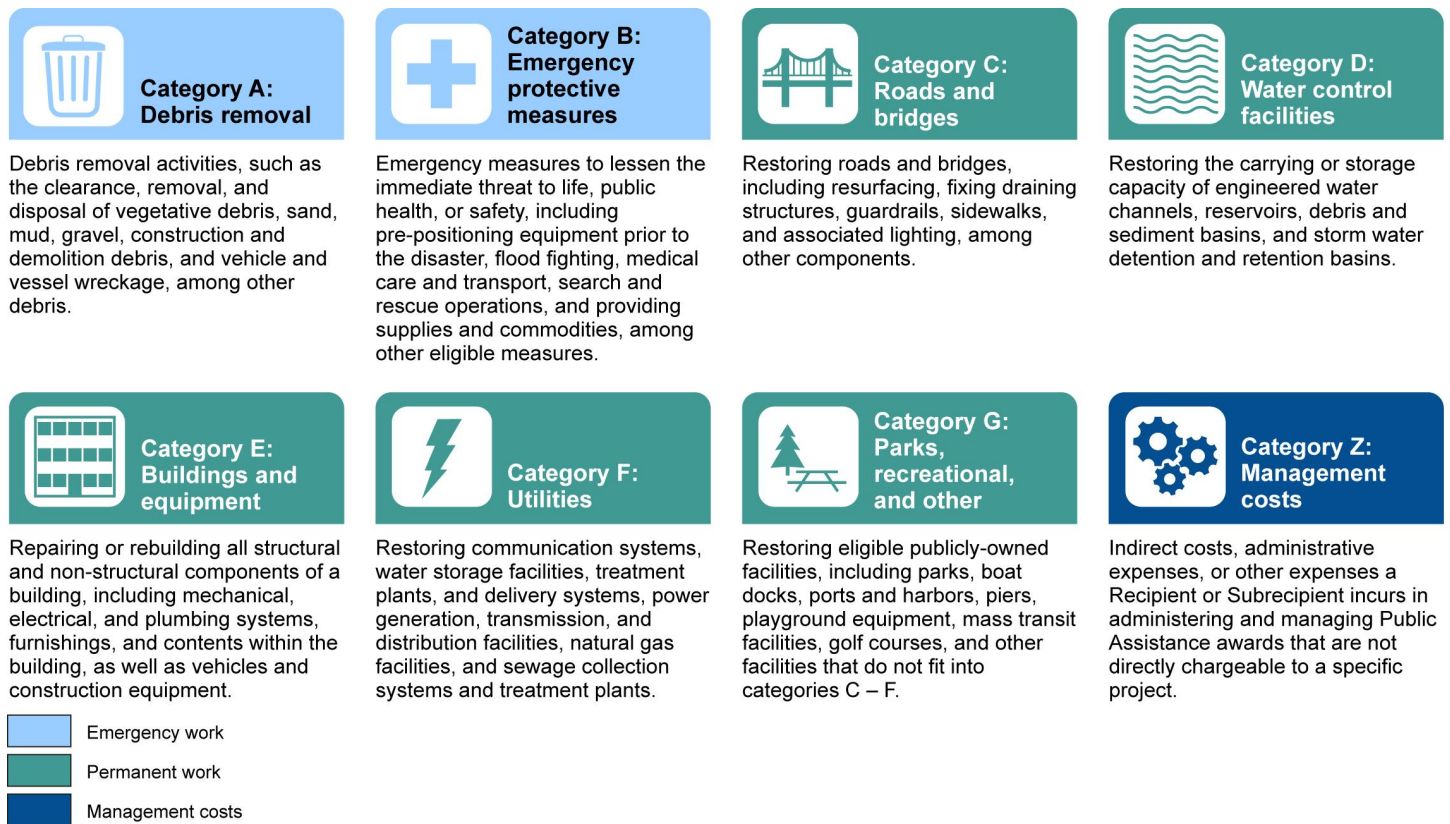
Category A: Debris removal

Debris removal activities, such as the clearance, removal, and disposal of vegetative debris, sand, mud, gravel, construction and demolition debris, and vehicle and vessel wreckage, among other debris.

Category B: Emergency protective measures

Emergency measures to lessen the immediate threat to life, public health, or safety, including pre-positioning equipment prior to the disaster, flood fighting, medical care and transport, search and rescue operations, and providing supplies and commodities, among other eligible measures.

Category C: Roads and bridges

Restoring roads and bridges, including resurfacing, fixing draining structures, guardrails, sidewalks, and associated lighting, among other components.

Category D: Water control facilities

Restoring the carrying or storage capacity of engineered water channels, reservoirs, debris and sediment basins, and storm water detention and retention basins.

Category E: Buildings and equipment

Repairing or rebuilding all structural and non-structural components of a building, including mechanical, electrical, and plumbing systems, furnishings, and contents within the building, as well as vehicles and construction equipment.

Category F: Utilities

Restoring communication systems, water storage facilities, treatment plants, and delivery systems, power generation, transmission, and distribution facilities, natural gas facilities, and sewage collection systems and treatment plants.

Category G: Parks, recreational, and other

Restoring eligible publicly-owned facilities, including parks, boat docks, ports and harbors, piers, playground equipment, mass transit facilities, golf courses, and other facilities that do not fit into categories C – F.

Category Z: Management costs

Indirect costs, administrative expenses, or other expenses a Recipient or Subrecipient incurs in administering and managing Public Assistance awards that are not directly chargeable to a specific project.

Emergency work
Permanent work
Management costs